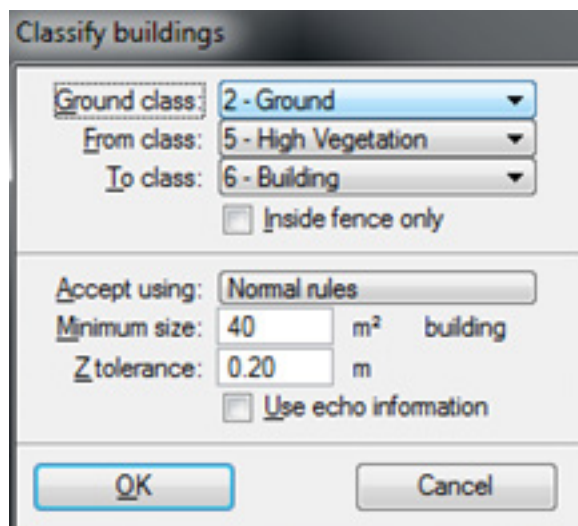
Classify buildings

Ground class: 2 - Ground
From class: 5 - High Vegetation
To class: 6 - Building
Inside fence only

Accept using: Normal rules
Minimum size: 40 m² building
Z tolerance: 0.20 m
Use echo information

OK
Cancel